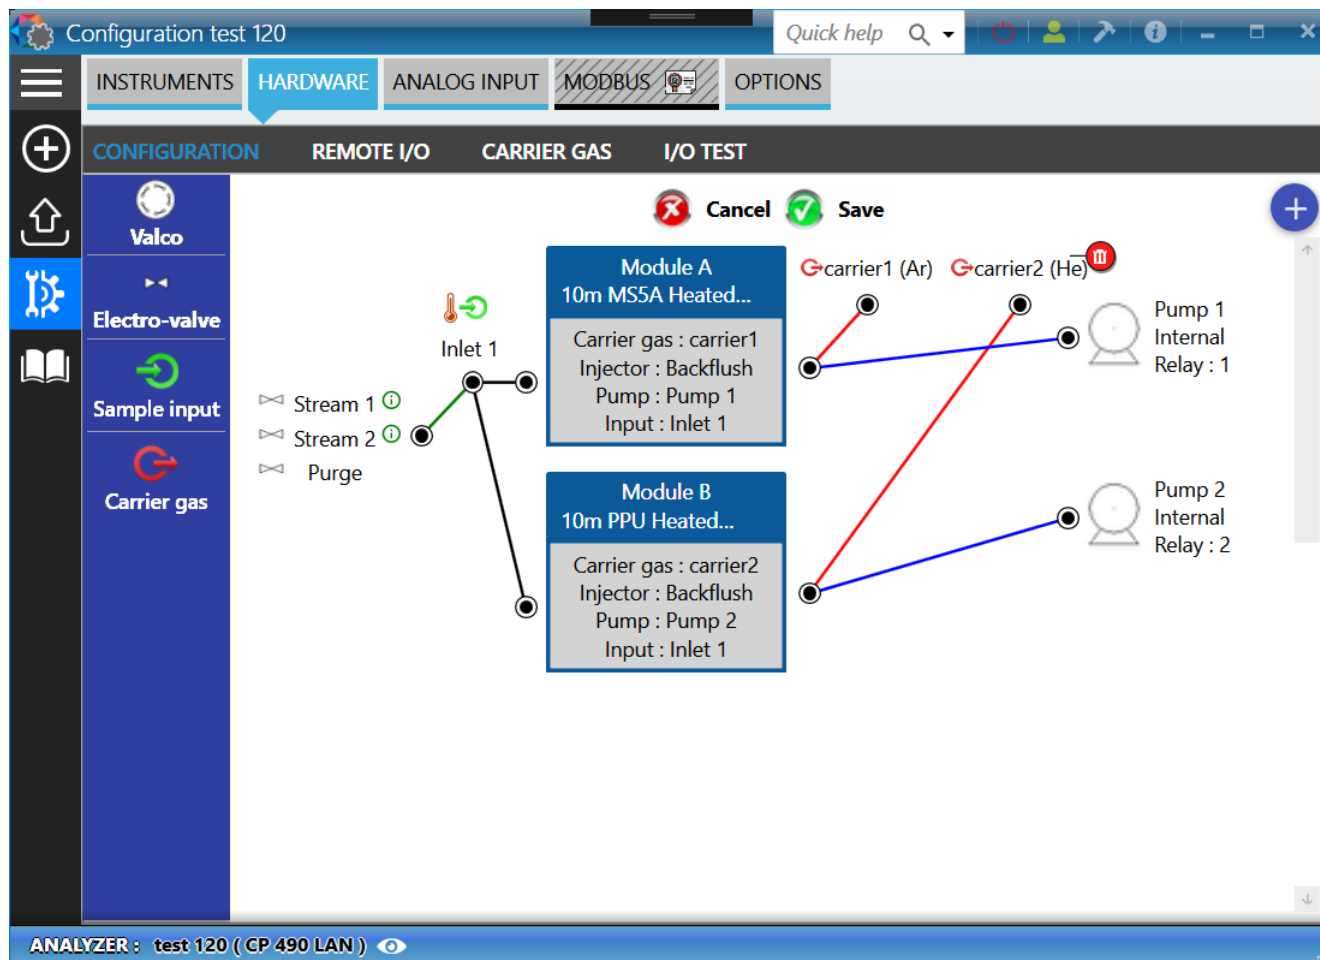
Configuration test 120

Quick help

INSTRUMENTS HARDWARE ANALOG INPUT MODBUS OPTIONS

CONFIGURATION REMOTE I/O CARRIER GAS I/O TEST

Valco

Electro-valve

Sample input

Carrier gas

Cancel Save

Inlet 1

Stream 1
Stream 2
Purge

Module A
10m MS5A Heated...
Carrier gas : carrier1
Injector : Backflush
Pump : Pump 1
Input : Inlet 1

Module B
10m PPU Heated...
Carrier gas : carrier2
Injector : Backflush
Pump : Pump 2
Input : Inlet 1

carrier1 (Ar) carrier2 (He)

Pump 1
Internal
Relay : 1

Pump 2
Internal
Relay : 2

ANALYZER : test 120 ( CP 490 LAN )